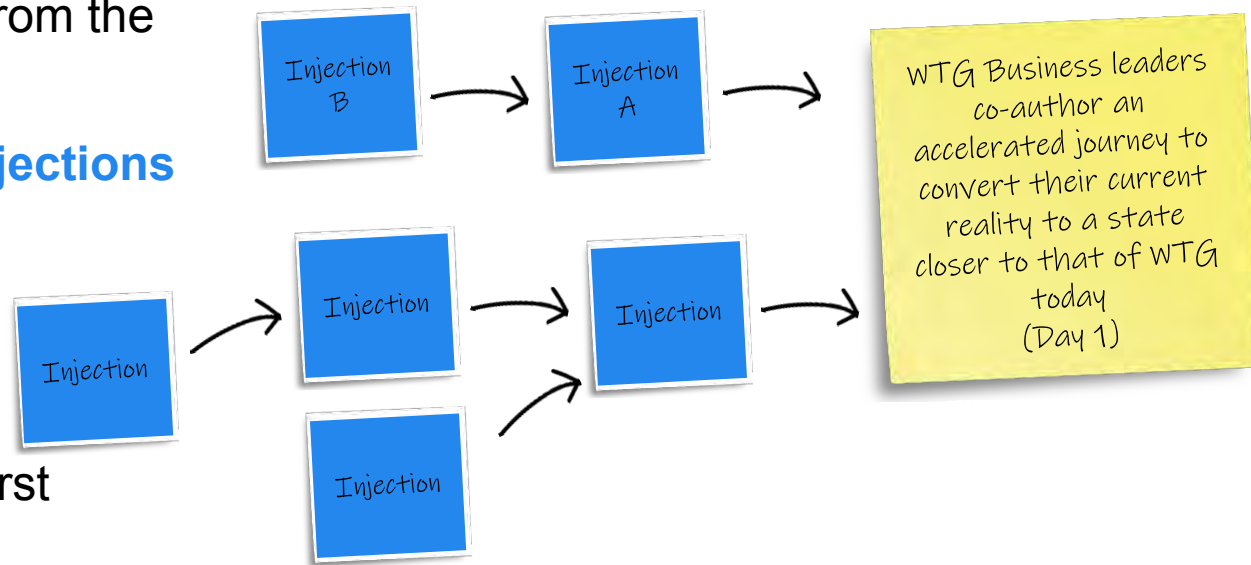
rom the

jections

rst

Injection B

Injection A

WTG Business leaders co-author an accelerated journey to convert their current reality to a state closer to that of WTG today (Day 1)

Injection

Injection

Injection

Injection